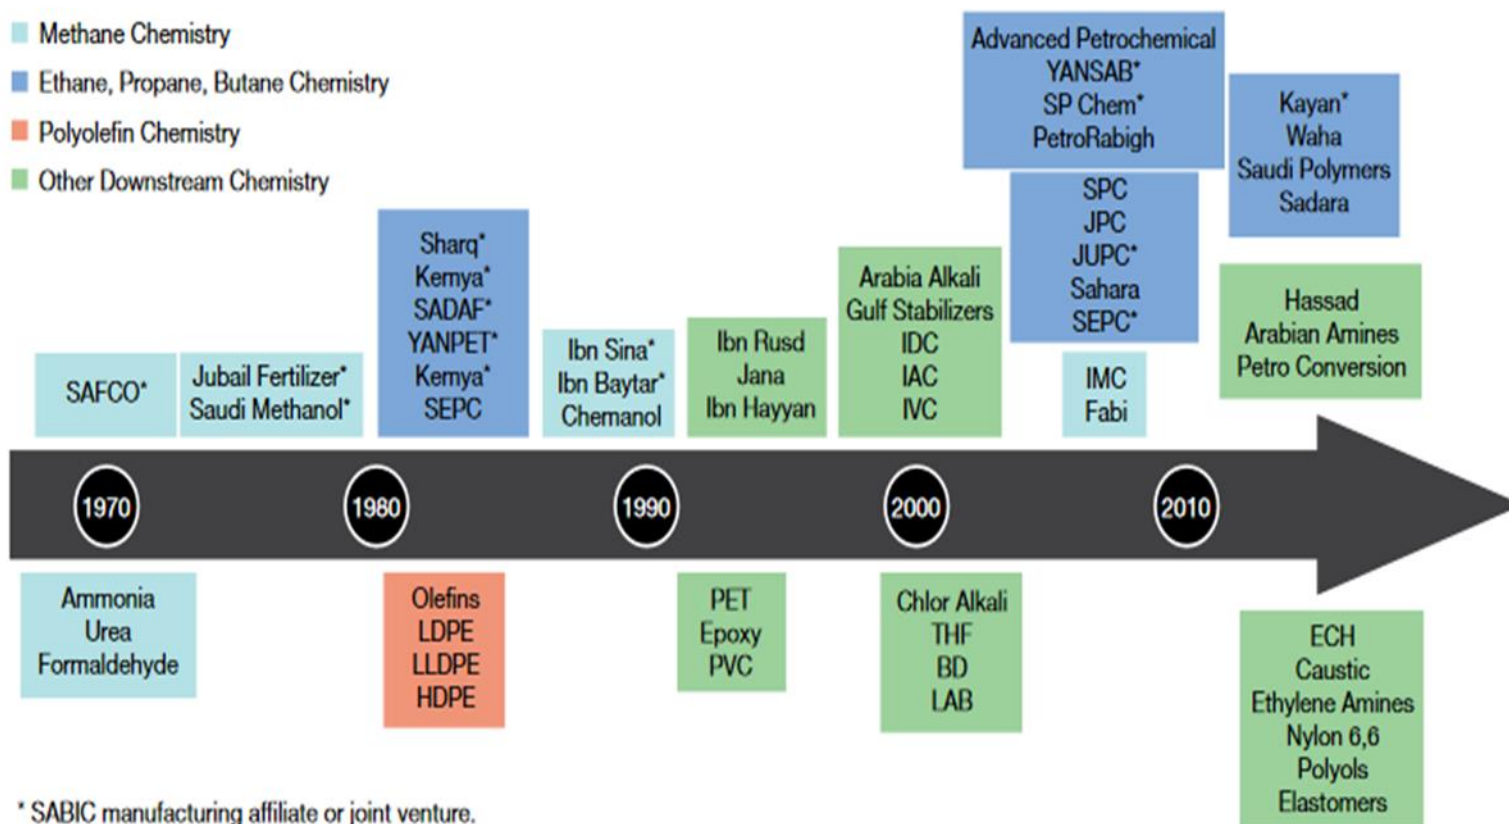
Methane Chemistry
Ethane, Propane, Butane Chemistry
Polyolefin Chemistry
Other Downstream Chemistry

SAFCO*

Jubail Fertilizer*
Saudi Methanol*

Sharq*
Kemya*
SADAF*
YANPET*
Kemya*
SEPC

Ibn Sina*
Ibn Baytar*
Chemanol

Ibn Rusd
Jana
Ibn Hayyan

Arabia Alkali
Gulf Stabilizers
IDC
IAC
IVC

Advanced Petrochemical
YANSAB*
SP Chem*
PetroRabigh

SPC
JPC
JUPC*
Sahara
SEPC*

IMC
Fabi

Kayan*
Waha
Saudi Polymers
Sadara

Hassad
Arabian Amines
Petro Conversion

1970
1980
1990
2000
2010

Ammonia
Urea
Formaldehyde

Olefins
LDPE
LLDPE
HDPE

PET
Epoxy
PVC

Chlor Alkali
THF
BD
LAB

ECH
Caustic
Ethylene Amines
Nylon 6,6
Polyols
Elastomers

* SABIC manufacturing affiliate or joint venture.